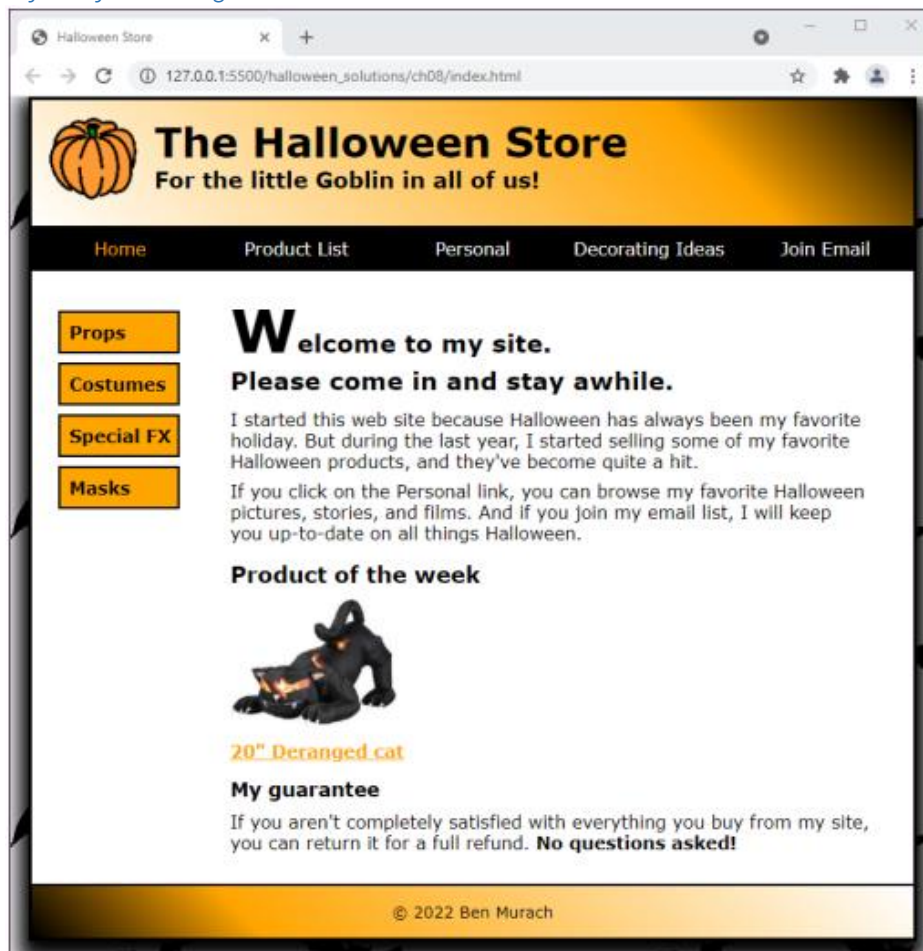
Halloween Store

127.0.0.1:5500/halloween_solutions/ch08/index.html

The Halloween Store
For the little Goblin in all of us!

Home
Product List
Personal
Decorating Ideas
Join Email

Props
Costumes
Special FX
Masks

Welcome to my site.
Please come in and stay awhile.

I started this web site because Halloween has always been my favorite holiday. But during the last year, I started selling some of my favorite Halloween products, and they've become quite a hit.

If you click on the Personal link, you can browse my favorite Halloween pictures, stories, and films. And if you join my email list, I will keep you up-to-date on all things Halloween.

Product of the week

20" Deranged cat

My guarantee

If you aren't completely satisfied with everything you buy from my site, you can return it for a full refund. **No questions asked!**

© 2022 Ben Murach